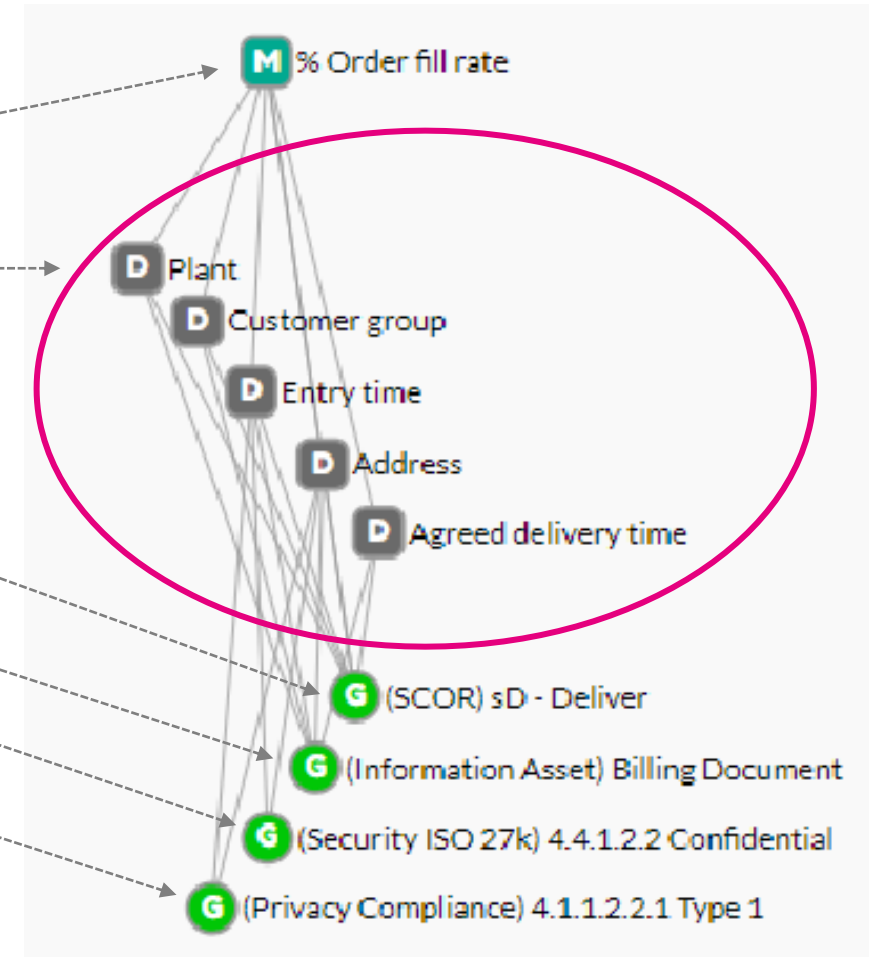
M % Order fill rate

D Plant
D Customer group
D Entry time
D Address
D Agreed delivery time

G (SCOR) sD - Deliver
G (Information Asset) Billing Document
G (Security ISO 27k) 4.4.1.2.2 Confidential
G (Privacy Compliance) 4.1.1.2.2.1 Type 1